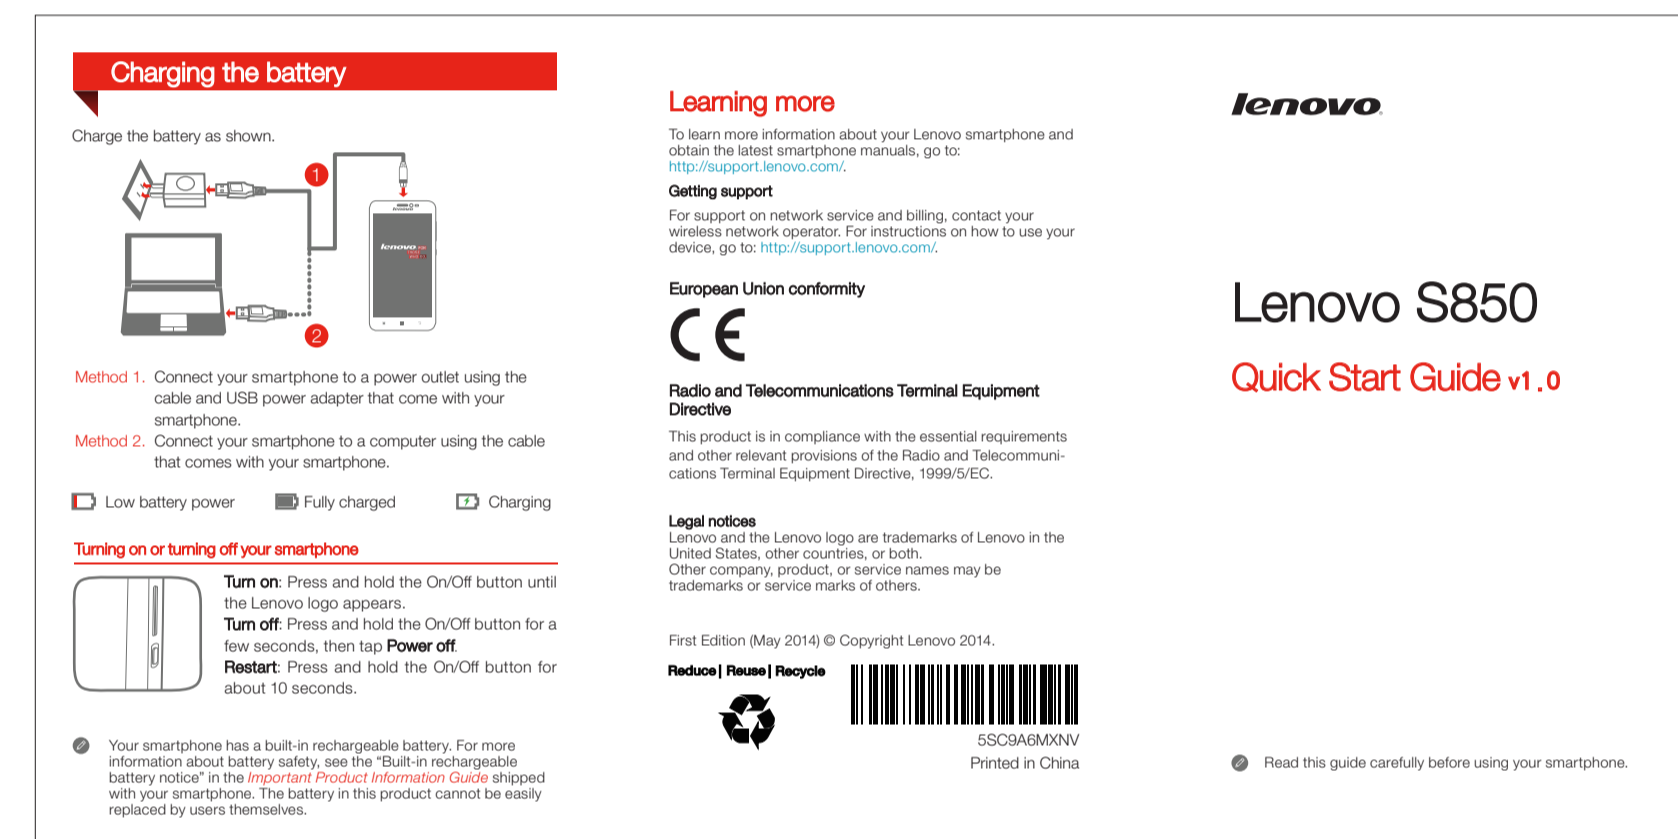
Charging the battery

Charge the battery as shown.

1

2

lenovo

Method 1. Connect your smartphone to a power outlet using the cable and USB power adapter that come with your smartphone.
Method 2. Connect your smartphone to a computer using the cable that comes with your smartphone.

Low battery power Fully charged Charging

Turning on or turning off your smartphone

Turn on: Press and hold the On/Off button until the Lenovo logo appears.
Turn off: Press and hold the On/Off button for a few seconds, then tap Power off.
Restart: Press and hold the On/Off button for about 10 seconds.

Your smartphone has a built-in rechargeable battery. For more information about battery safety, see the "Built-in rechargeable battery notice" in the Important Product Information Guide shipped with your smartphone. The battery in this product cannot be easily replaced by users themselves.

Learning more

To learn more information about your Lenovo smartphone and obtain the latest smartphone manuals, go to: http://support.lenovo.com/.

Getting support

For support on network service and billing, contact your wireless network operator. For instructions on how to use your device, go to: http://support.lenovo.com/.

European Union conformity

CE

Radio and Telecommunications Terminal Equipment Directive

This product is in compliance with the essential requirements and other relevant provisions of the Radio and Telecommunications Terminal Equipment Directive, 1999/5/EC.

Legal notices
Lenovo and the Lenovo logo are trademarks of Lenovo in the United States, other countries, or both.
Other company, product, or service names may be trademarks or service marks of others.

First Edition (May 2014) © Copyright Lenovo 2014.

Reduce | Reuse | Recycle

5SC9A6MXNV
Printed in China

lenovo

Lenovo S850

Quick Start Guide v1.0

Read this guide carefully before using your smartphone.